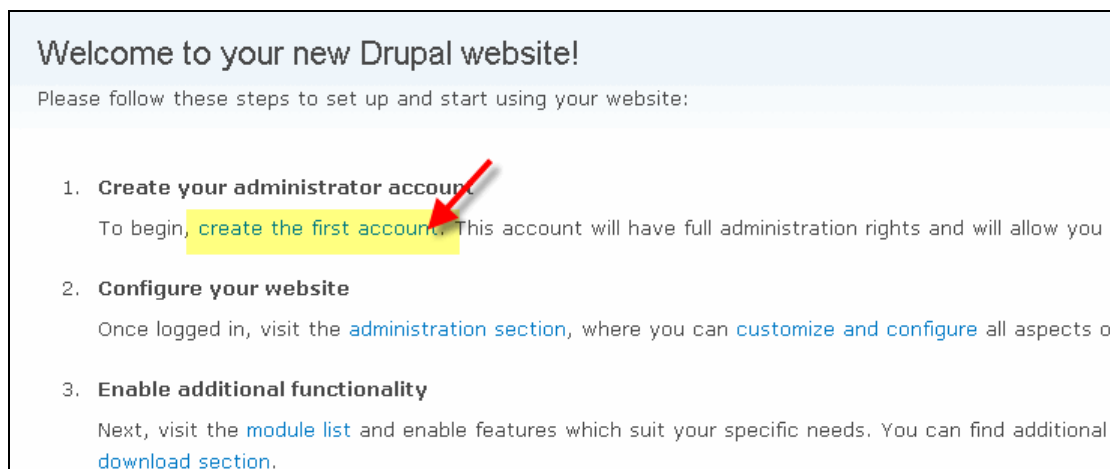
Welcome to your new Drupal website!

Please follow these steps to set up and start using your website:

1. Create your administrator account

To begin, create the first account. This account will have full administration rights and will allow you

2. Configure your website

Once logged in, visit the administration section, where you can customize and configure all aspects o

3. Enable additional functionality

Next, visit the module list and enable features which suit your specific needs. You can find additional download section.